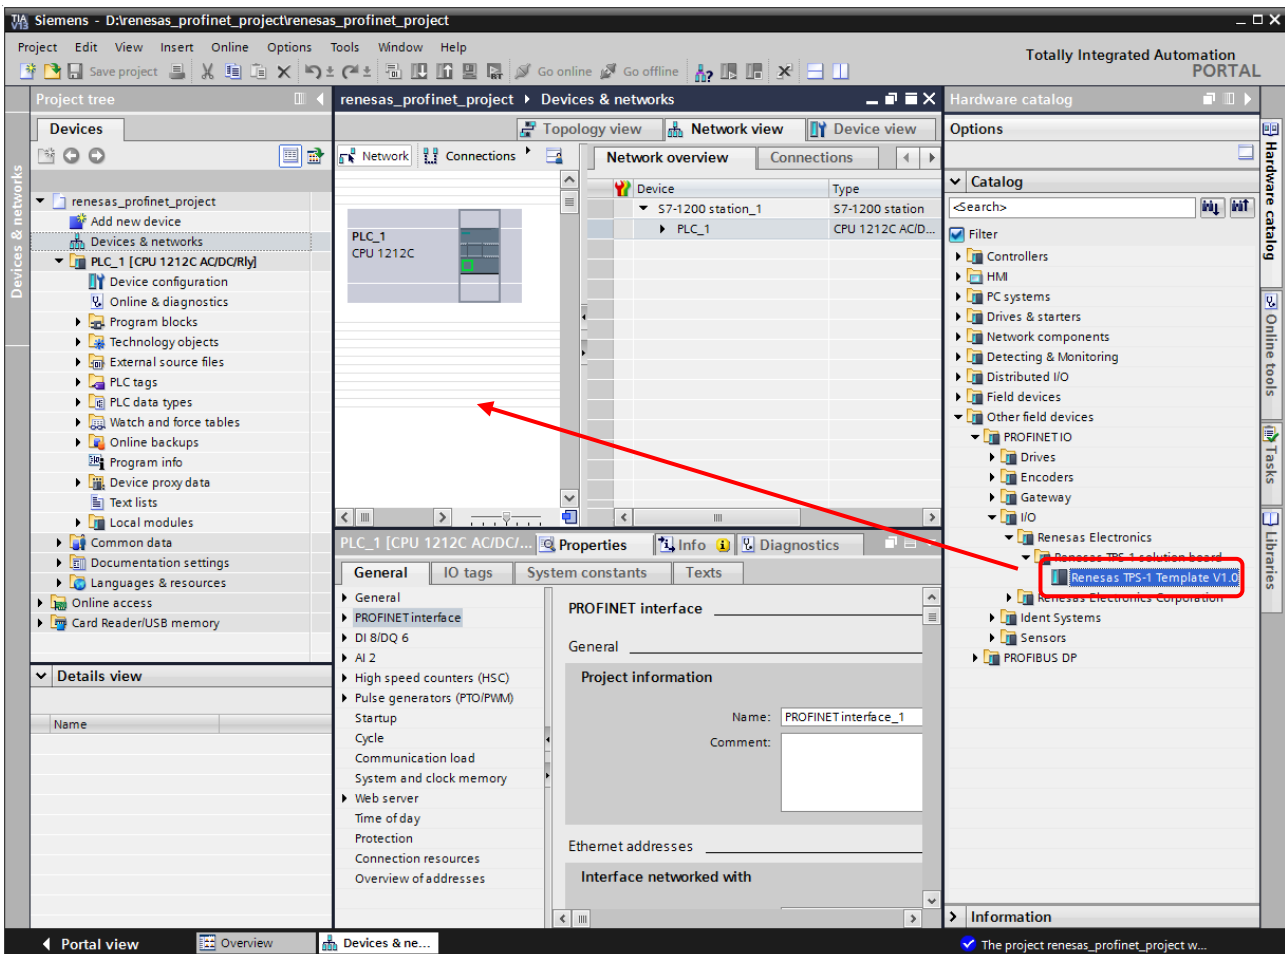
Siemens - D:\renesas_profinet_project\renesas_profinet_project

Project Edit View Insert Online Options Tools Window Help

Save project Go online Go offline

Totally Integrated Automation PORTAL

Project tree

Devices

renesas_profinet_project
Add new device
Devices & networks
PLC_1 [CPU 1212C AC/DC/Rly]
Device configuration
Online & diagnostics
Program blocks
Technology objects
External source files
PLC tags
PLC data types
Watch and force tables
Online backups
Program info
Device proxy data
Text lists
Local modules
Common data
Documentation settings
Languages & resources
Online access
Card Reader/USB memory

Details view

Name

Devices & networks

renesas_profinet_project ▸ Devices & networks

Topology view Network view Device view

Network Connections

Network overview Connections

| Device | Type |
|---|---|
| S7-1200 station_1 | S7-1200 station |
| PLC_1 | CPU 1212C AC/D... |

PLC_1
CPU 1212C

PLC_1 [CPU 1212C AC/DC/... Properties Info Diagnostics

General IO tags System constants Texts

General
PROFINET interface
DI 8/DQ 6
AI 2
High speed counters (HSC)
Pulse generators (PTO/PWM)
Startup
Cycle
Communication load
System and clock memory
Web server
Time of day
Protection
Connection resources
Overview of addresses

PROFINET interface

General

Project information

Name: PROFINET interface_1

Comment:

Ethernet addresses

Interface networked with

Hardware catalog

Options

Catalog

<Search>

Filter

Controllers
HMI
PC systems
Drives & starters
Network components
Detecting & Monitoring
Distributed I/O
Field devices
Other field devices
PROFINET IO
Drives
Encoders
Gateway
I/O
Renesas Electronics
Renesas TPS-1 solution board
Renesas TPS-1 Template V1.0
Renesas Electronics Corporation
Ident Systems
Sensors
PROFIBUS DP

Information

Hardware catalog Online tools Tasks Libraries

Portal view Overview Devices & ne...

The project renesas_profinet_project w...